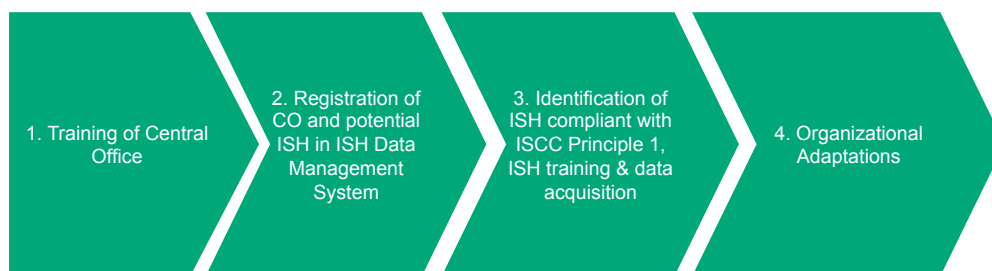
1. Training of Central Office

2. Registration of CO and potential ISH in ISH Data Management System

3. Identification of ISH compliant with ISCC Principle 1, ISH training & data acquisition

4. Organizational Adaptations